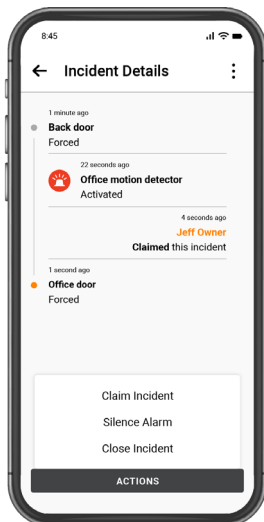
8:45

Incident Details

1 minute ago
Back door
Forced

22 seconds ago
Office motion detector
Activated

4 seconds ago
Jeff Owner
Claimed this incident

1 second ago
Office door
Forced

Claim Incident

Silence Alarm

Close Incident

ACTIONS